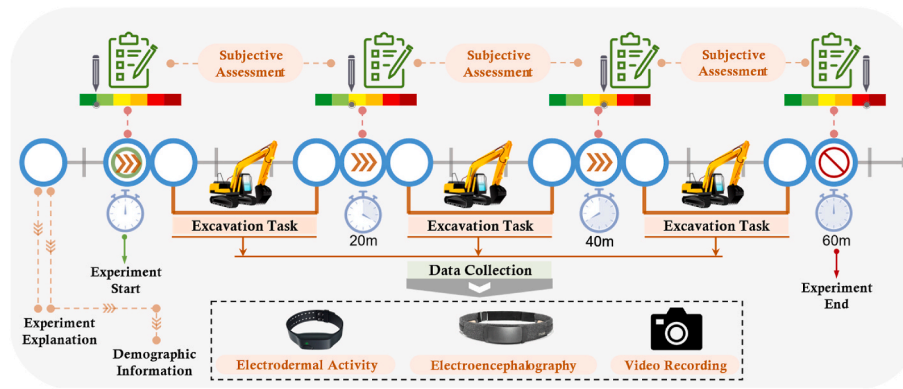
Subjective Assessment

Subjective Assessment

Subjective Assessment

Excavation Task

20m

Excavation Task

40m

Excavation Task

60m

Experiment Start

Data Collection

Experiment End

Experiment Explanation

Demographic Information

Electrodermal Activity

Electroencephalography

Video Recording